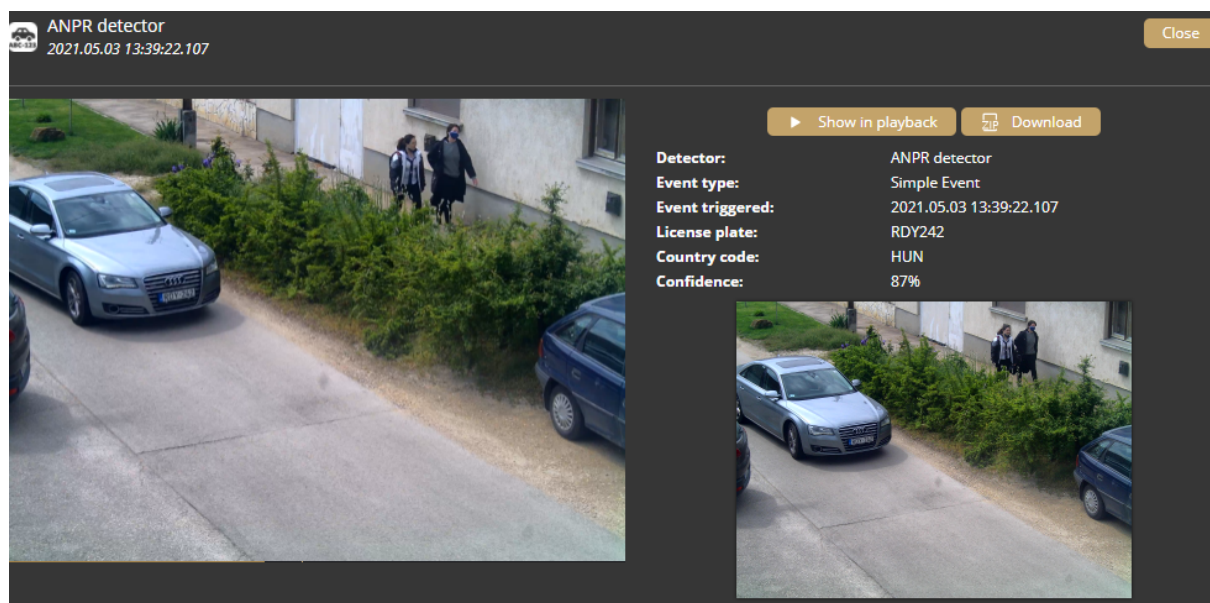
ABC-123

ANPR detector
2021.05.03 13:39:22.107

Close

Show in playback

ZIP Download

| | |
|---|---|
| Detector: | ANPR detector |
| Event type: | Simple Event |
| Event triggered: | 2021.05.03 13:39:22.107 |
| License plate: | RDY242 |
| Country code: | HUN |
| Confidence: | 87% |

RDY-242

RDY-242